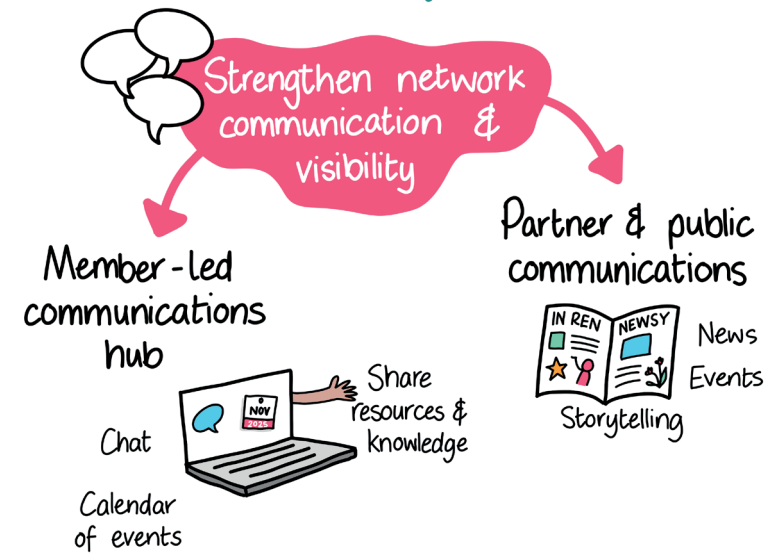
Strengthen network communication & visibility

Member-led communications hub

NOV
2025

Share resources & knowledge

Chat

Calendar of events

Partner & public communications

IN REN

NEWSY

News

Events

Storytelling